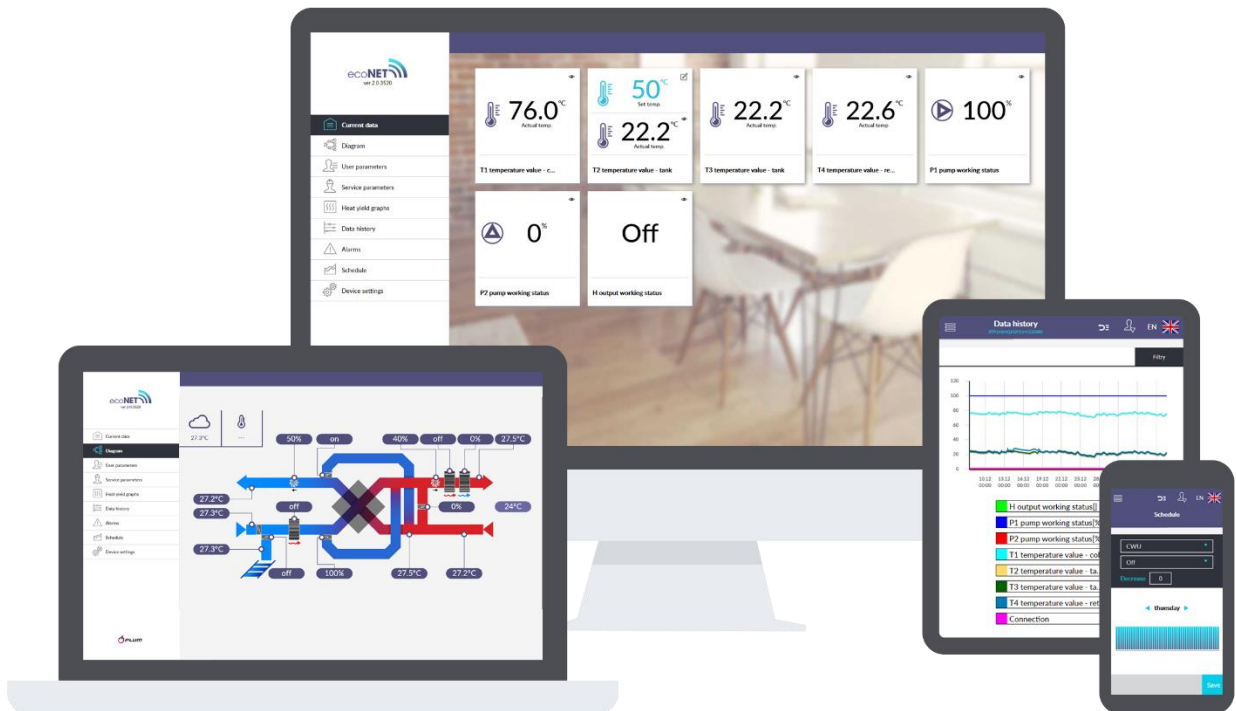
ecoNET
ver 2.0.3520

Current data
Diagram
User parameters
Service parameters
Heat yield graphs
Data history
Alarms
Schedule
Device settings

76.0°C
Actual temp.
T1 temperature value - c...

50°C
Set temp.
22.2°C
Actual temp.
T2 temperature value - tank

22.2°C
Actual temp.
T3 temperature value - tank

22.6°C
Actual temp.
T4 temperature value - re...

100%
P1 pump working status

0%
P2 pump working status

Off
H output working status

ecoNET
ver 2.0.3520

Current data
Diagram
User parameters
Service parameters
Heat yield graphs
Data history
Alarms
Schedule
Device settings

27.3°C
...

50%
on
40%
off
0%
27.5°C
27.2°C
27.3°C
off
0%
24°C
27.3°C
off
100%
27.5°C
27.2°C

Data history
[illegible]
EN
Filtry

120
100
80
60
40
20
0

H output working status[]
P1 pump working status[%
P2 pump working status[%
T1 temperature value - col
T2 temperature value - ta...
T3 temperature value - ta...
T4 temperature value - ret
Connection

EN
Schedule
CWU
Off
Decrease 0
thuesday
Save